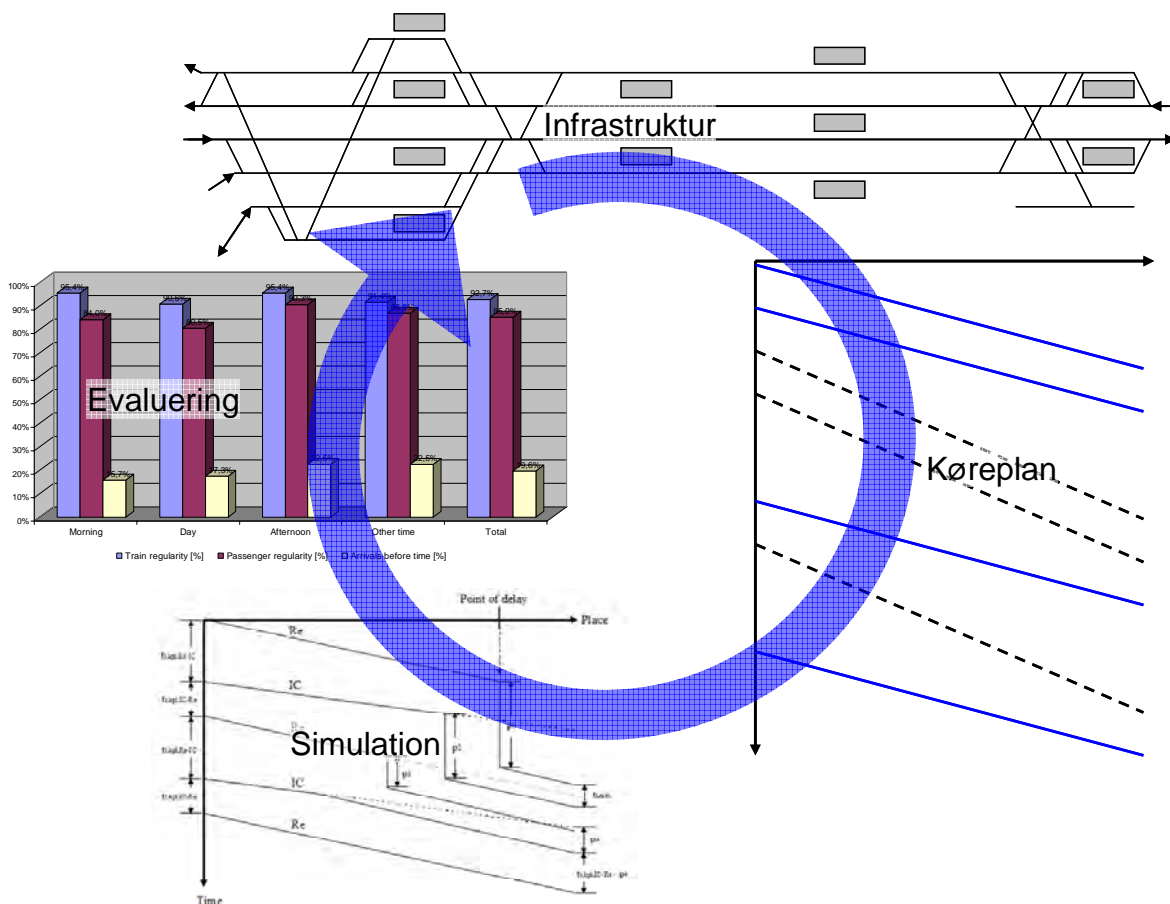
Infrastruktur

100%
90%
80%
70%
60%
50%
40%
30%
20%
10%
0%

95.4%
84.0%
15.7%
90.6%
80.5%
17.3%
95.4%
90.3%
92.7%
22.5%
92.7%
85.0%
19.6%

Morning
Day
Afternoon
Other time
Total

Evaluering

Train regularity [%]
Passenger regularity [%]
Arrivals before time [%]

Køreplan

Point of delay
Place
Re
IC
Re
IC
Re
p1
Simulation
Time